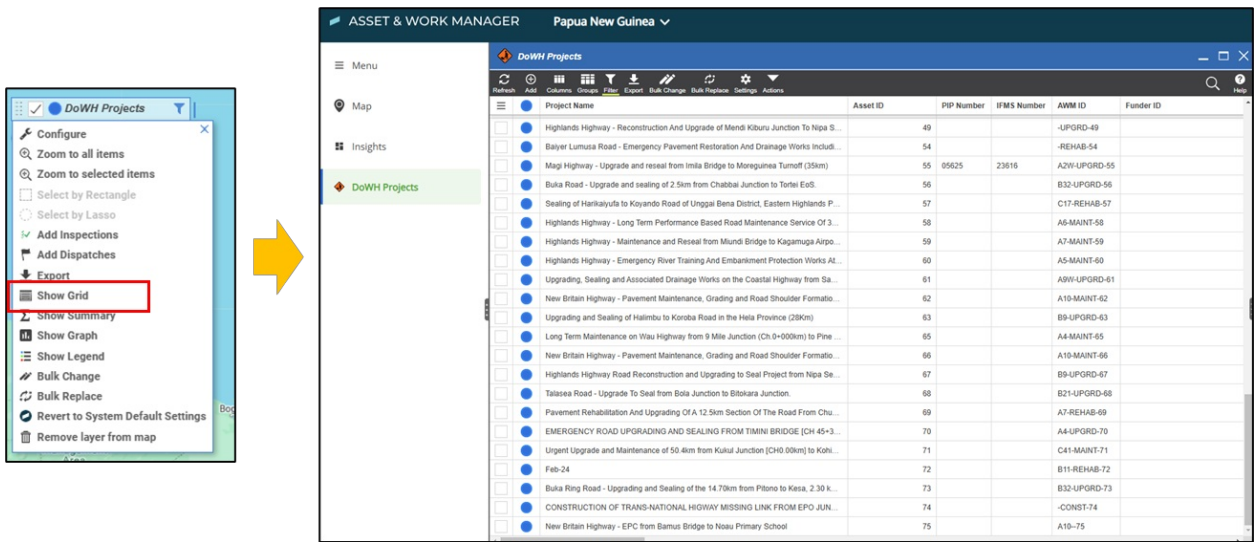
DoWH Projects

Configure
Zoom to all items
Zoom to selected items
Select by Rectangle
Select by Lasso
Add Inspections
Add Dispatches
Export
Show Grid
Show Summary
Show Graph
Show Legend
Bulk Change
Bulk Replace
Revert to System Default Settings
Remove layer from map

Bog

ASSET & WORK MANAGER Papua New Guinea

Menu
Map
Insights
DoWH Projects

DoWH Projects

Refresh Add Columns Groups Filter Export Bulk Change Bulk Replace Settings Actions Help

| | | Project Name | Asset ID | PIP Number | IFMS Number | AWM ID | Funder ID |
|---|---|---|---|---|---|---|---|
| | | Highlands Highway - Reconstruction And Upgrade of Mendi Kiburu Junction To Nipa S... | 49 | | | -UPGRD-49 | |
| | | Baiyer Lumusa Road - Emergency Pavement Restoration And Drainage Works Includi... | 54 | | | -REHAB-54 | |
| | | Magi Highway - Upgrade and reseal from Imila Bridge to Moreguinea Turnoff (35km) | 55 | 05625 | 23616 | A2W-UPGRD-55 | |
| | | Buka Road - Upgrade and sealing of 2.5km from Chabbai Junction to Tortei EoS. | 56 | | | B32-UPGRD-56 | |
| | | Sealing of Harikaiyufa to Koyando Road of Unggai Bena District, Eastern Highlands P... | 57 | | | C17-REHAB-57 | |
| | | Highlands Highway - Long Term Performance Based Road Maintenance Service Of 3... | 58 | | | A6-MAINT-58 | |
| | | Highlands Highway - Maintenance and Reseal from Miundi Bridge to Kagamuga Airpo... | 59 | | | A7-MAINT-59 | |
| | | Highlands Highway - Emergency River Training And Embankment Protection Works At... | 60 | | | A5-MAINT-60 | |
| | | Upgrading, Sealing and Associated Drainage Works on the Coastal Highway from Sa... | 61 | | | A9W-UPGRD-61 | |
| | | New Britain Highway - Pavement Maintenance, Grading and Road Shoulder Formatio... | 62 | | | A10-MAINT-62 | |
| | | Upgrading and Sealing of Halimbu to Koroba Road in the Hela Province (28Km) | 63 | | | B9-UPGRD-63 | |
| | | Long Term Maintenance on Wau Highway from 9 Mile Junction (Ch.0+000km) to Pine ... | 65 | | | A4-MAINT-65 | |
| | | New Britain Highway - Pavement Maintenance, Grading and Road Shoulder Formatio... | 66 | | | A10-MAINT-66 | |
| | | Highlands Highway Road Reconstruction and Upgrading to Seal Project from Nipa Se... | 67 | | | B9-UPGRD-67 | |
| | | Talasea Road - Upgrade To Seal from Bola Junction to Bitokara Junction. | 68 | | | B21-UPGRD-68 | |
| | | Pavement Rehabilitation And Upgrading Of A 12.5km Section Of The Road From Chu... | 69 | | | A7-REHAB-69 | |
| | | EMERGENCY ROAD UPGRADING AND SEALING FROM TIMINI BRIDGE [CH 45+3... | 70 | | | A4-UPGRD-70 | |
| | | Urgent Upgrade and Maintenance of 50.4km from Kukul Junction [CH0.00km] to Kohi... | 71 | | | C41-MAINT-71 | |
| | | Feb-24 | 72 | | | B11-REHAB-72 | |
| | | Buka Ring Road - Upgrading and Sealing of the 14.70km from Pitono to Kesa, 2.30 k... | 73 | | | B32-UPGRD-73 | |
| | | CONSTRUCTION OF TRANS-NATIONAL HIGWAY MISSING LINK FROM EPO JUN... | 74 | | | -CONST-74 | |
| | | New Britain Highway - EPC from Bamus Bridge to Noau Primary School | 75 | | | A10--75 | |